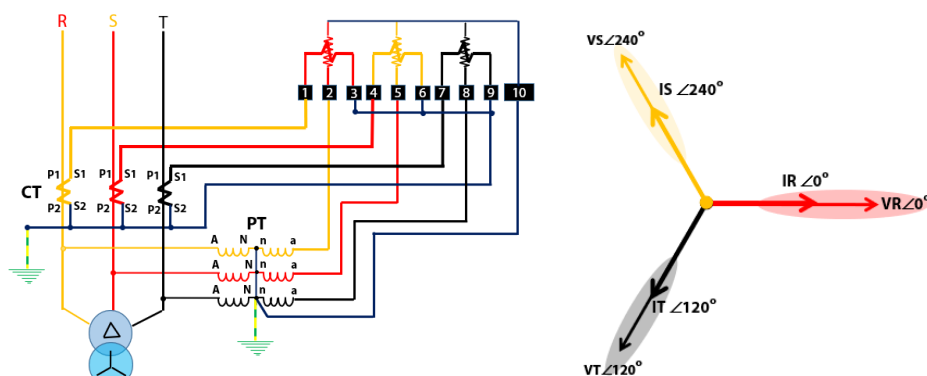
R S T

1 2 3 4 5 6 7 8 9 10

CT

P1 S1 P2 S2 P1 S1 P2 S2 P1 S1 P2 S2

PT

A N n a
A N n a
A N n a

VS $\angle 240^\circ$

IS $\angle 240^\circ$

IR $\angle 0^\circ$

VR $\angle 0^\circ$

IT $\angle 120^\circ$

VT $\angle 120^\circ$